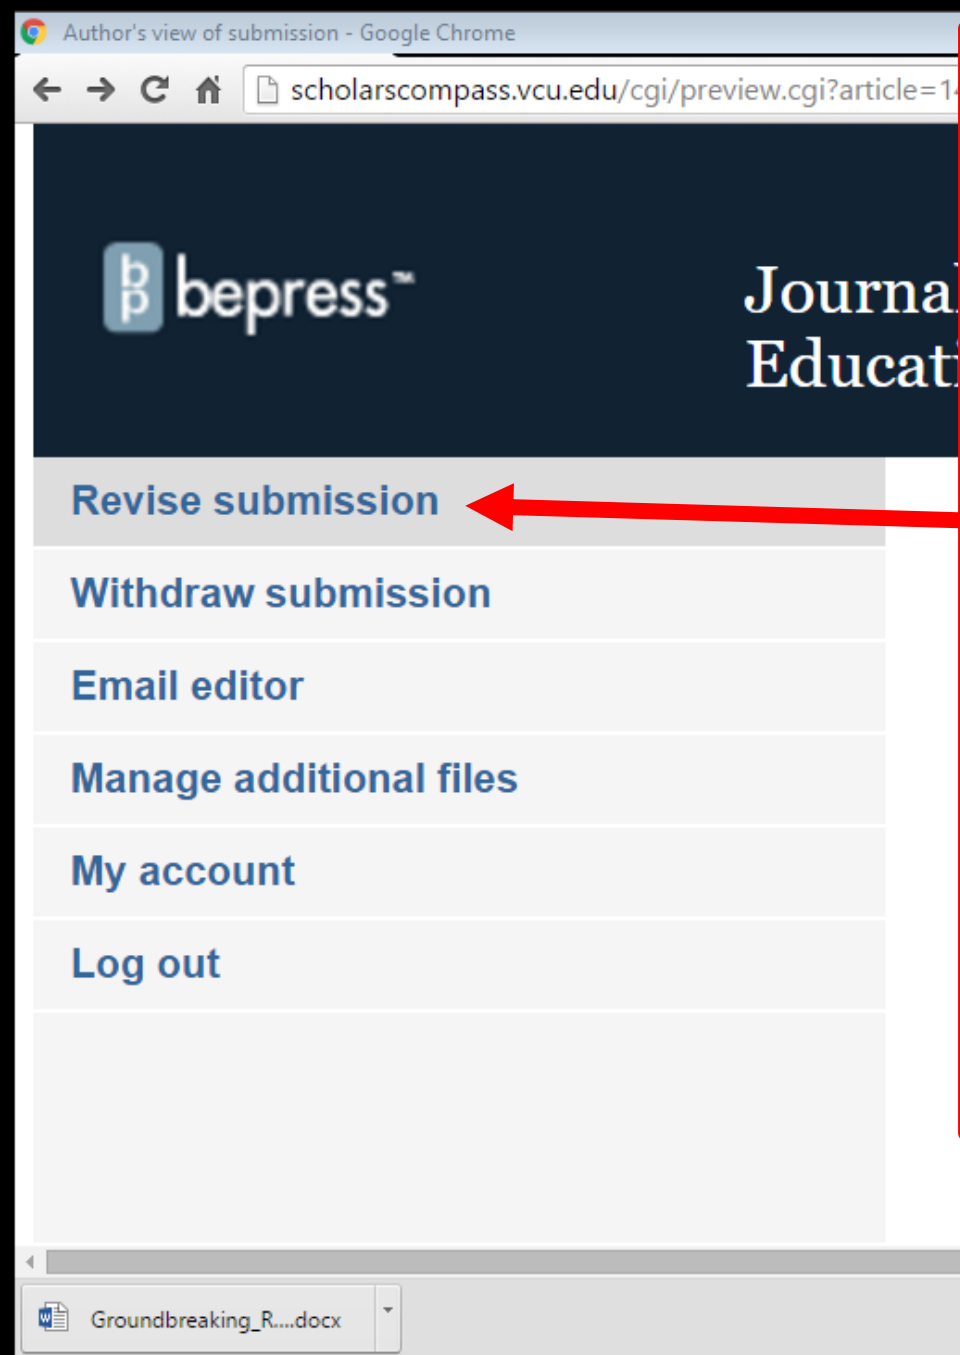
Author's view of submission - Google Chrome

scholarscompass.vcu.edu/cgi/preview.cgi?article=1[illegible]

bepress™

Journa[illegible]
Educat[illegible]

Revise submission

Withdraw submission

Email editor

Manage additional files

My account

Log out

Groundbreaking_R....docx